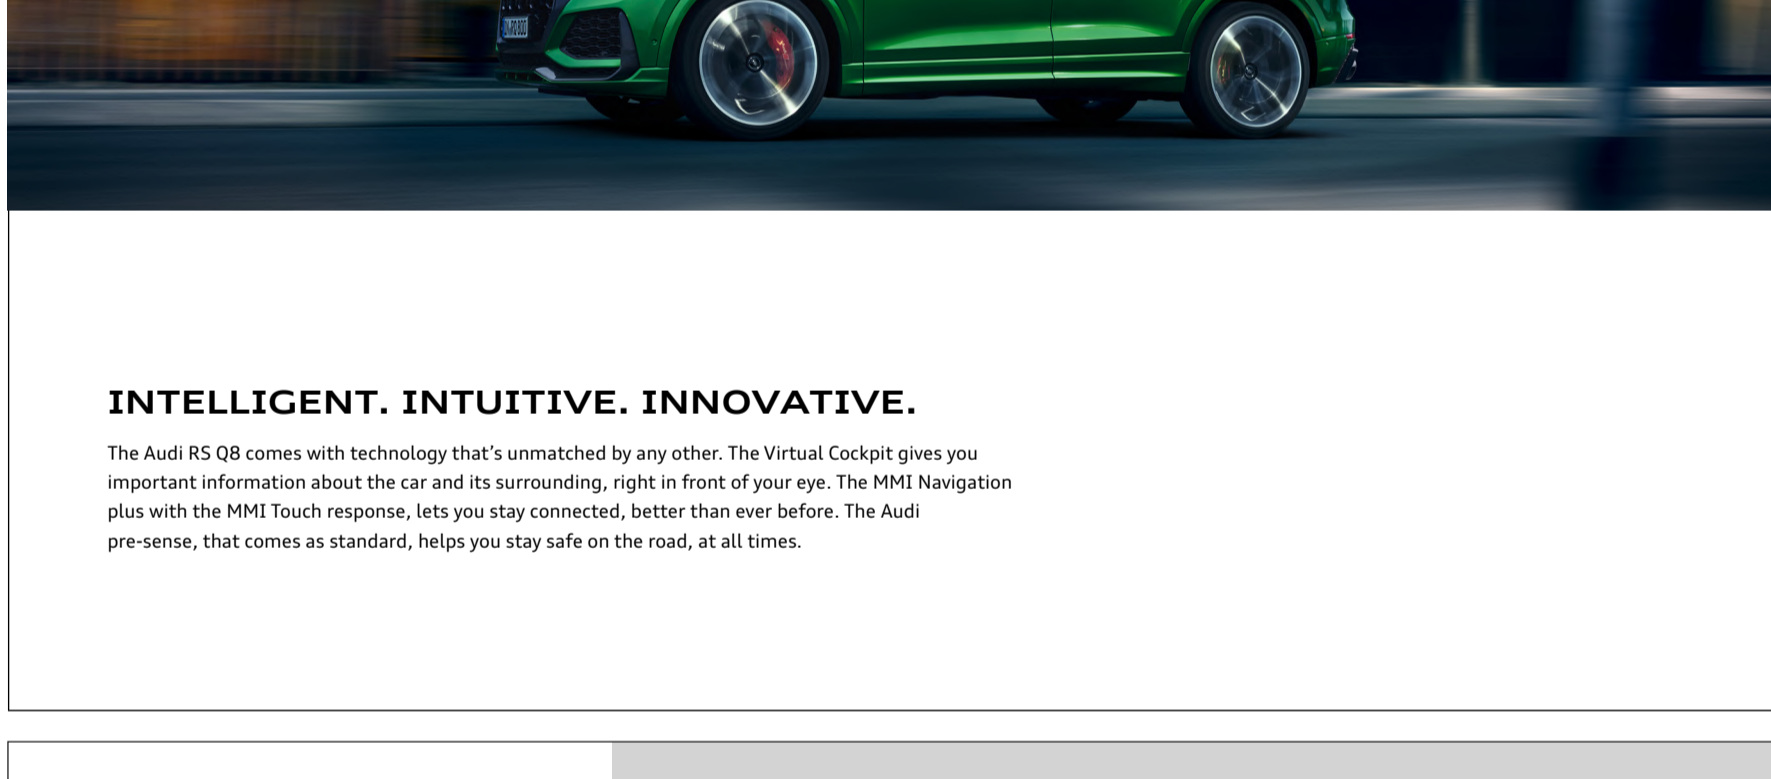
INTELLIGENT. INTUITIVE. INNOVATIVE.

The Audi RS Q8 comes with technology that’s unmatched by any other. The Virtual Cockpit gives you important information about the car and its surrounding, right in front of your eye. The MMI Navigation plus with the MMI Touch response, lets you stay connected, better than ever before. The Audi pre-sense, that comes as standard, helps you stay safe on the road, at all times.